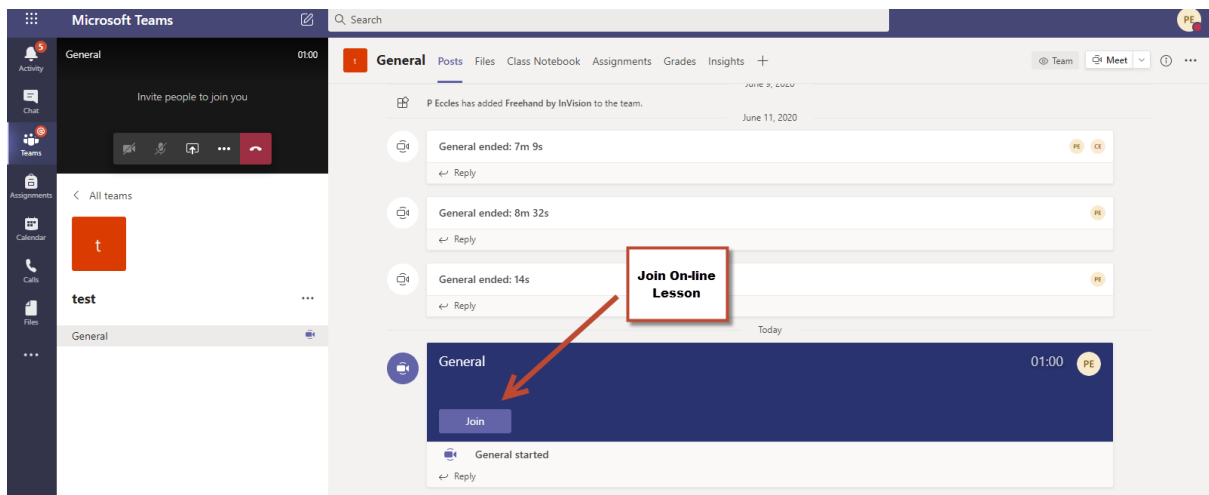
Microsoft Teams

Search

PE

5
Activity

Chat

Teams

Assignments

Calendar

Calls

Files

...

General 01:00

Invite people to join you

< All teams

t

test ...

General

t

General Posts Files Class Notebook Assignments Grades Insights +

Team Meet

June 9, 2020

P Eccles has added Freehand by InVision to the team.

June 11, 2020

General ended: 7m 9s

PE CE

Reply

General ended: 8m 32s

PE

Reply

General ended: 14s

PE

Reply

Join On-line Lesson

Today

General

01:00

PE

Join

General started

Reply